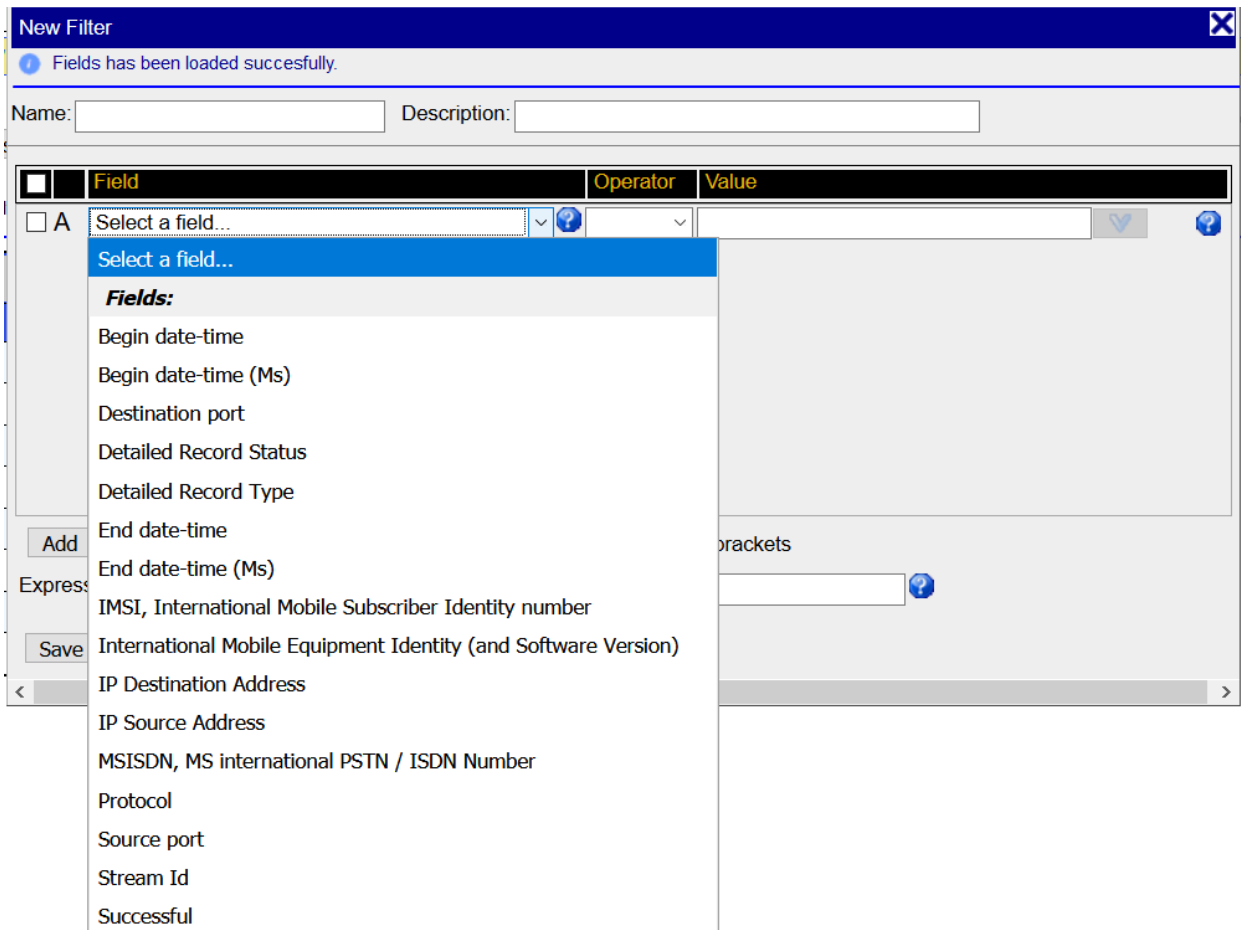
New Filter

Fields has been loaded succesfully.

Name: Description:

| | | Field | Operator | Value |
|---|---|---|---|---|
| ☐ | A | Select a field... | | |

Select a field...
Fields:
Begin date-time
Begin date-time (Ms)
Destination port
Detailed Record Status
Detailed Record Type
End date-time
End date-time (Ms)
IMSI, International Mobile Subscriber Identity number
International Mobile Equipment Identity (and Software Version)
IP Destination Address
IP Source Address
MSISDN, MS international PSTN / ISDN Number
Protocol
Source port
Stream Id
Successful

Add
brackets
Express
Save